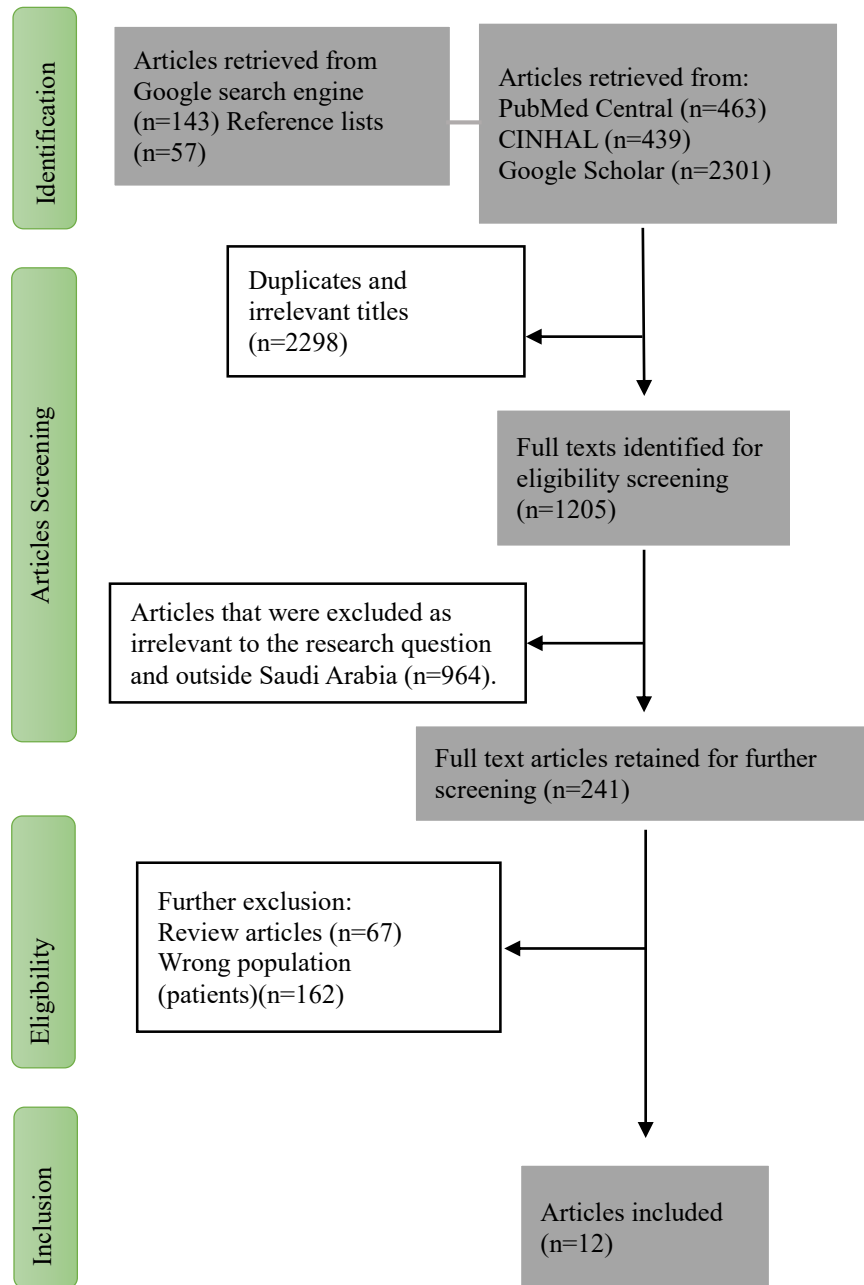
Identification

Articles retrieved from Google search engine (n=143) Reference lists (n=57)

Articles retrieved from:
PubMed Central (n=463)
CINHAL (n=439)
Google Scholar (n=2301)

Articles Screening

Duplicates and irrelevant titles (n=2298)

Full texts identified for eligibility screening (n=1205)

Articles that were excluded as irrelevant to the research question and outside Saudi Arabia (n=964).

Full text articles retained for further screening (n=241)

Eligibility

Further exclusion:
Review articles (n=67)
Wrong population (patients)(n=162)

Inclusion

Articles included (n=12)